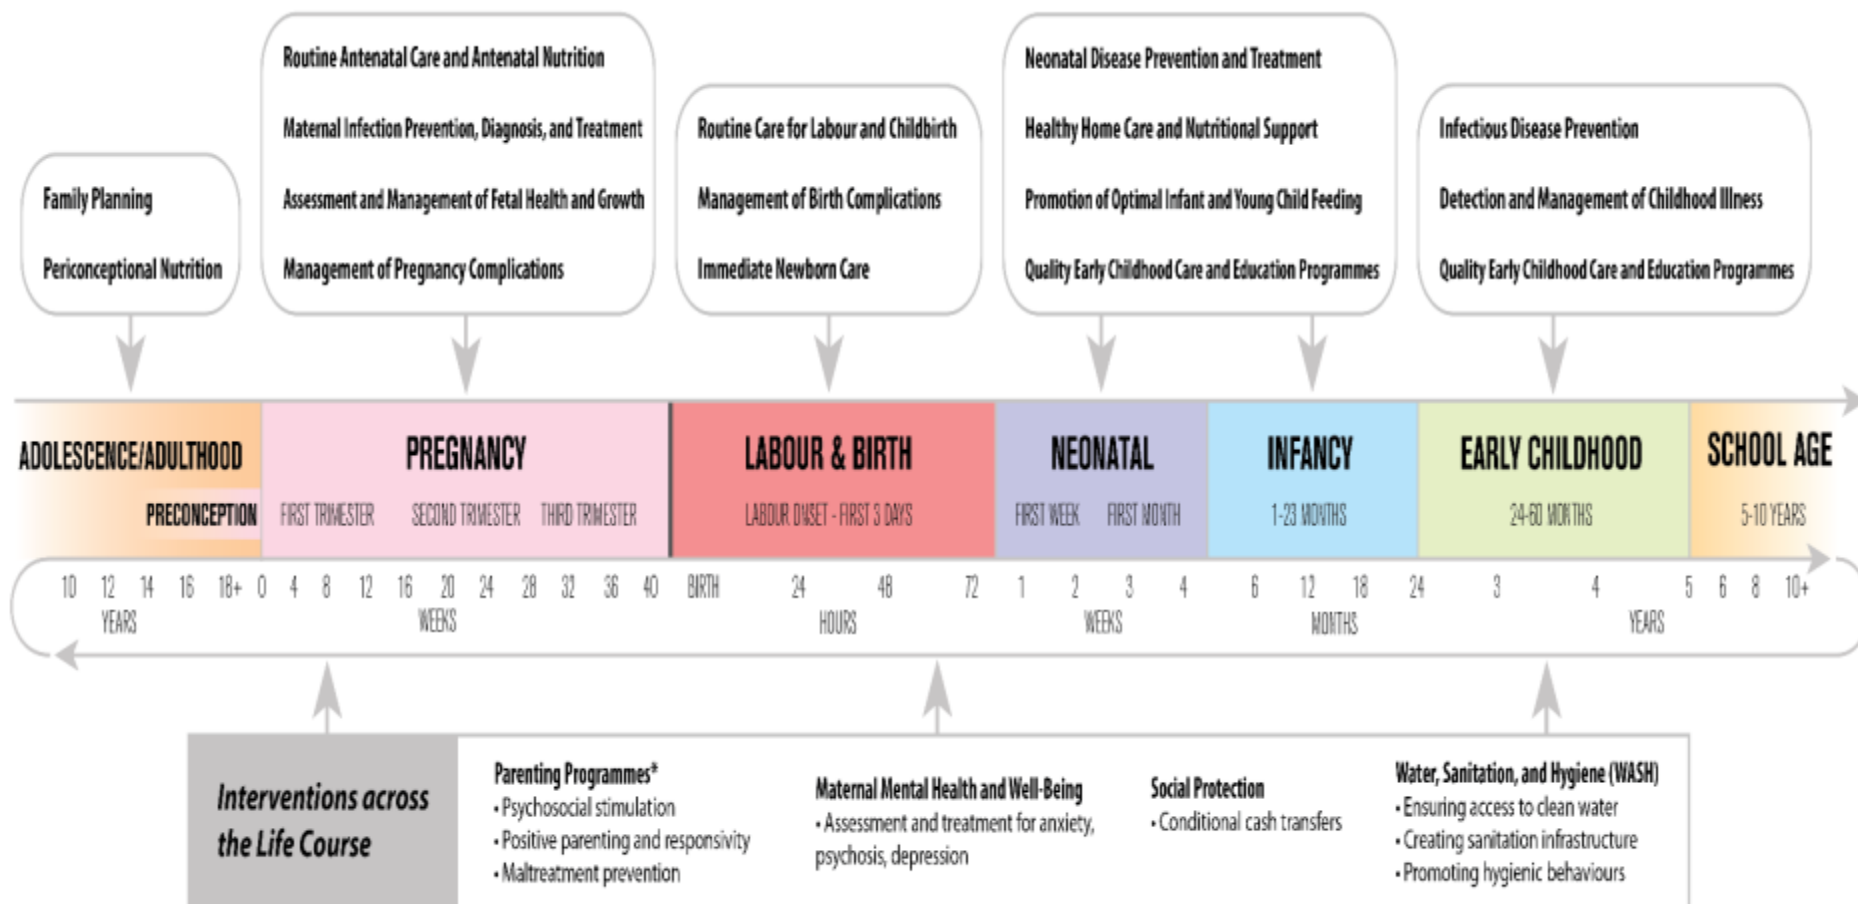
Family Planning

Periconceptional Nutrition

Routine Antenatal Care and Antenatal Nutrition

Maternal Infection Prevention, Diagnosis, and Treatment

Assessment and Management of Fetal Health and Growth

Management of Pregnancy Complications

Routine Care for Labour and Childbirth

Management of Birth Complications

Immediate Newborn Care

Neonatal Disease Prevention and Treatment

Healthy Home Care and Nutritional Support

Promotion of Optimal Infant and Young Child Feeding

Quality Early Childhood Care and Education Programmes

Infectious Disease Prevention

Detection and Management of Childhood Illness

Quality Early Childhood Care and Education Programmes

ADOLESCENCE/ADULTHOOD

PRECONCEPTION

PREGNANCY

FIRST TRIMESTER SECOND TRIMESTER THIRD TRIMESTER

LABOUR & BIRTH

LABOUR ONSET - FIRST 3 DAYS

NEONATAL

FIRST WEEK FIRST MONTH

INFANCY

1-23 MONTHS

EARLY CHILDHOOD

24-60 MONTHS

SCHOOL AGE

5-10 YEARS

10 12 14 16 18+ 0 4 8 12 16 20 24 28 32 36 40 BIRTH 24 48 72 1 2 3 4 6 12 18 24 3 4 5 6 8 10+

YEARS WEEKS HOURS WEEKS MONTHS YEARS

Interventions across the Life Course

Parenting Programmes*
• Psychosocial stimulation
• Positive parenting and responsivity
• Maltreatment prevention

Maternal Mental Health and Well-Being
• Assessment and treatment for anxiety, psychosis, depression

Social Protection
• Conditional cash transfers

Water, Sanitation, and Hygiene (WASH)
• Ensuring access to clean water
• Creating sanitation infrastructure
• Promoting hygienic behaviours